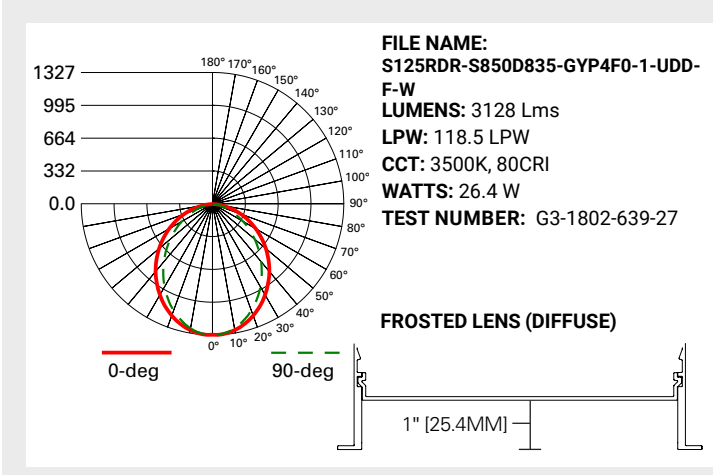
1327
995
664
332
0.0

180° 170° 160° 150° 140° 130° 120° 110° 100° 90° 80° 70° 60° 50° 40° 30° 20° 10° 0°

0-deg
90-deg

**FILE NAME:**
**S125RDR-S850D835-GYP4F0-1-UDD-F-W**
**LUMENS:** 3128 Lms
**LPW:** 118.5 LPW
**CCT:** 3500K, 80CRI
**WATTS:** 26.4 W
**TEST NUMBER:** G3-1802-639-27

**FROSTED LENS (DIFFUSE)**

1" [25.4MM]